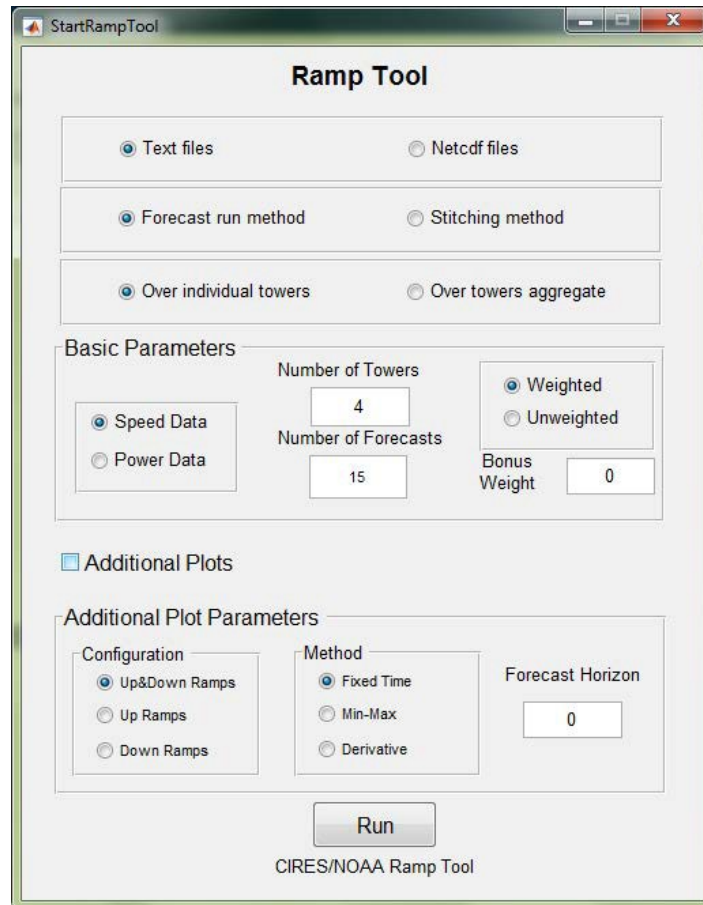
StartRampTool

Ramp Tool

Text files
Netcdf files

Forecast run method
Stitching method

Over individual towers
Over towers aggregate

Basic Parameters

Speed Data
Power Data

Number of Towers
4
Number of Forecasts
15

Weighted
Unweighted

Bonus Weight
0

Additional Plots

Additional Plot Parameters

Configuration
Up&Down Ramps
Up Ramps
Down Ramps

Method
Fixed Time
Min-Max
Derivative

Forecast Horizon
0

Run

CIRES/NOAA Ramp Tool